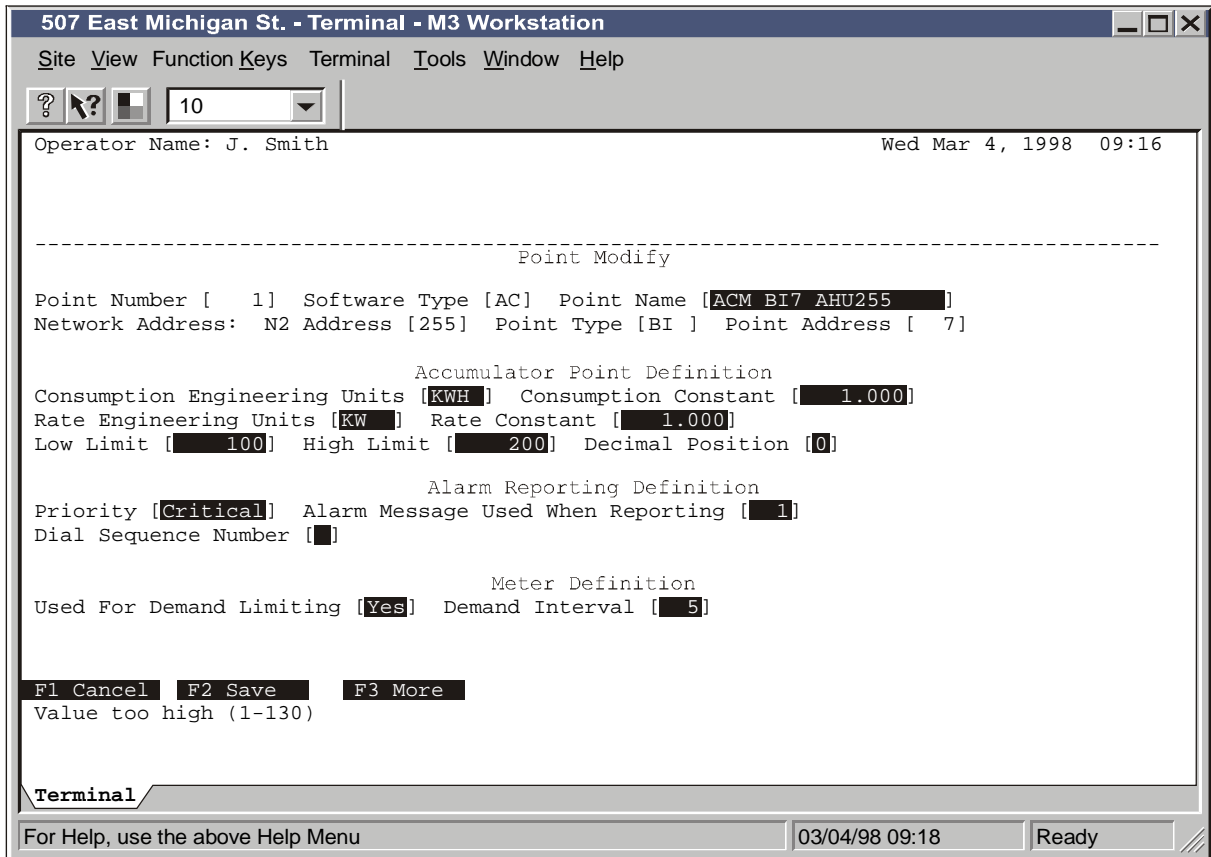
507 East Michigan St. - Terminal - M3 Workstation

Site View Function Keys Terminal Tools Window Help

10

Operator Name: J. Smith Wed Mar 4, 1998 09:16

Point Modify

Point Number [ 1] Software Type [AC] Point Name [ACM BI7 AHU255 ]
Network Address: N2 Address [255] Point Type [BI ] Point Address [ 7]

Accumulator Point Definition
Consumption Engineering Units [KWH ] Consumption Constant [ 1.000]
Rate Engineering Units [KW ] Rate Constant [ 1.000]
Low Limit [ 100] High Limit [ 200] Decimal Position [0]

Alarm Reporting Definition
Priority [Critical] Alarm Message Used When Reporting [ 1]
Dial Sequence Number [ ]

Meter Definition
Used For Demand Limiting [Yes] Demand Interval [ 5]

F1 Cancel F2 Save F3 More
Value too high (1-130)

Terminal

For Help, use the above Help Menu 03/04/98 09:18 Ready